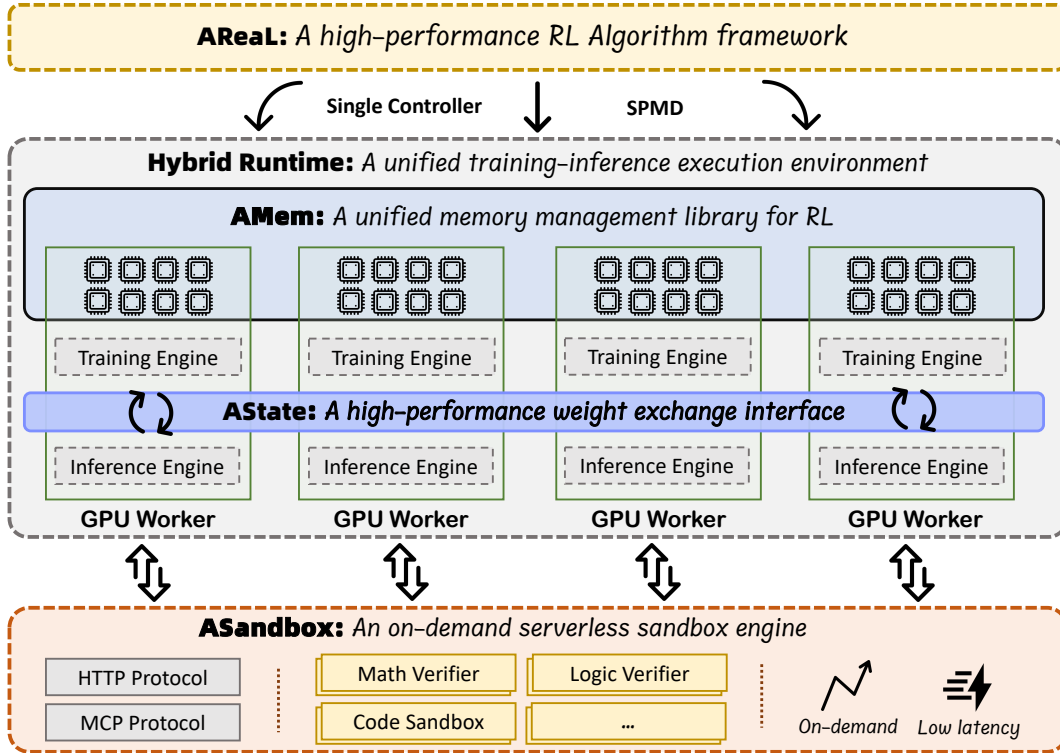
AReaL: A high-performance RL Algorithm framework

Single Controller

SPMD

Hybrid Runtime: A unified training-inference execution environment

AMem: A unified memory management library for RL

Training Engine

Training Engine

Training Engine

Training Engine

AState: A high-performance weight exchange interface

Inference Engine

Inference Engine

Inference Engine

Inference Engine

GPU Worker

GPU Worker

GPU Worker

GPU Worker

ASandbox: An on-demand serverless sandbox engine

HTTP Protocol

MCP Protocol

Math Verifier

Logic Verifier

Code Sandbox

...

On-demand

Low latency